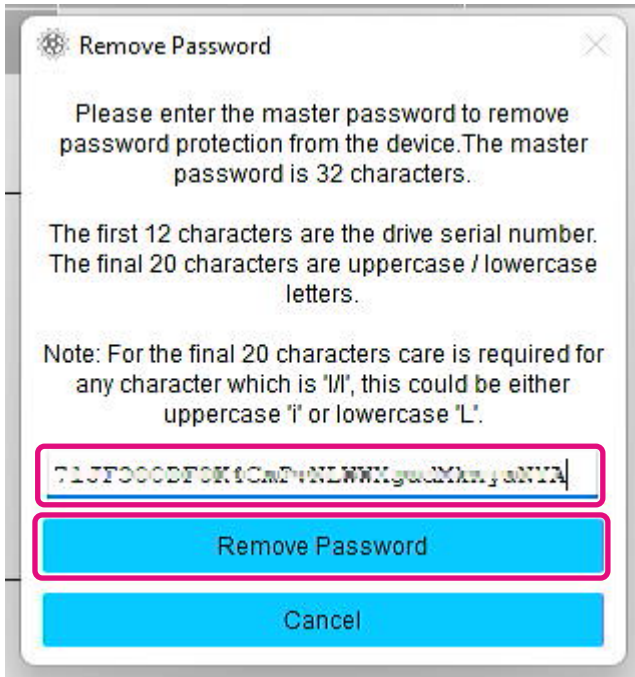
Remove Password

Please enter the master password to remove password protection from the device.The master password is 32 characters.

The first 12 characters are the drive serial number. The final 20 characters are uppercase / lowercase letters.

Note: For the final 20 characters care is required for any character which is 'I/l', this could be either uppercase 'i' or lowercase 'L'.

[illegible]

Remove Password

Cancel